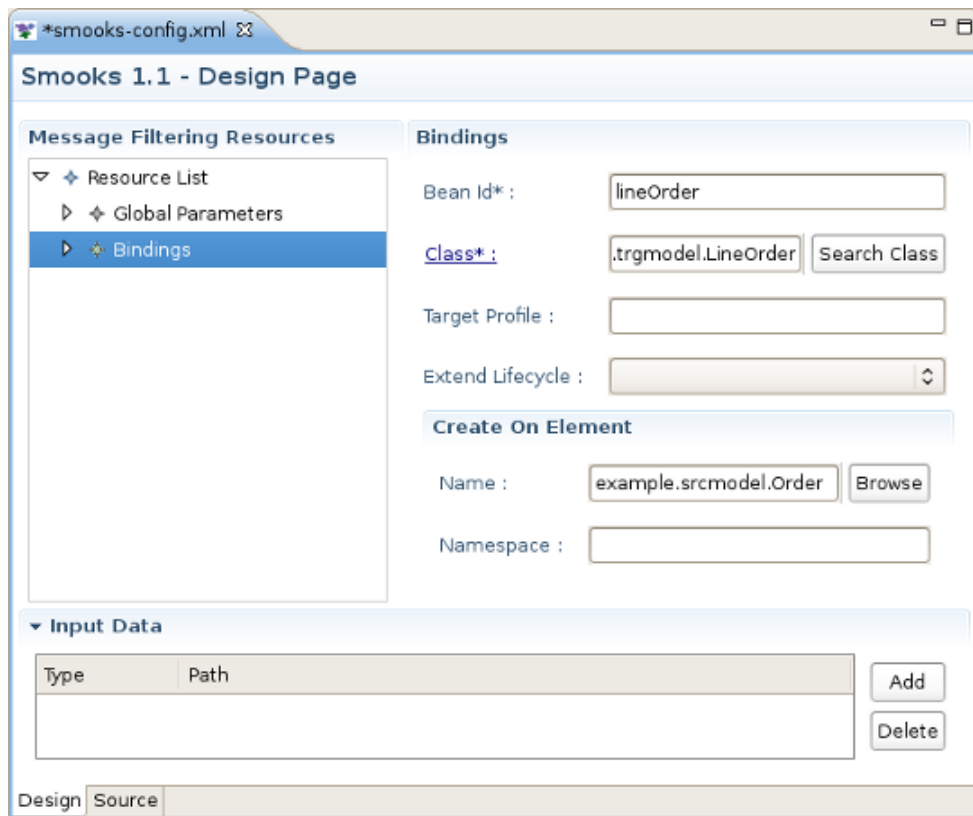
*smooks-config.xml ☒

Smooks 1.1 - Design Page

Message Filtering Resources

Resource List
Global Parameters
Bindings

Bindings

Bean Id* : lineOrder

Class* : .trgmodel.LineOrder Search Class

Target Profile :

Extend Lifecycle :

Create On Element

Name : example.srcmodel.Order Browse

Namespace :

Input Data

| Type | Path |
|---|---|
| | |

Add

Delete

Design Source